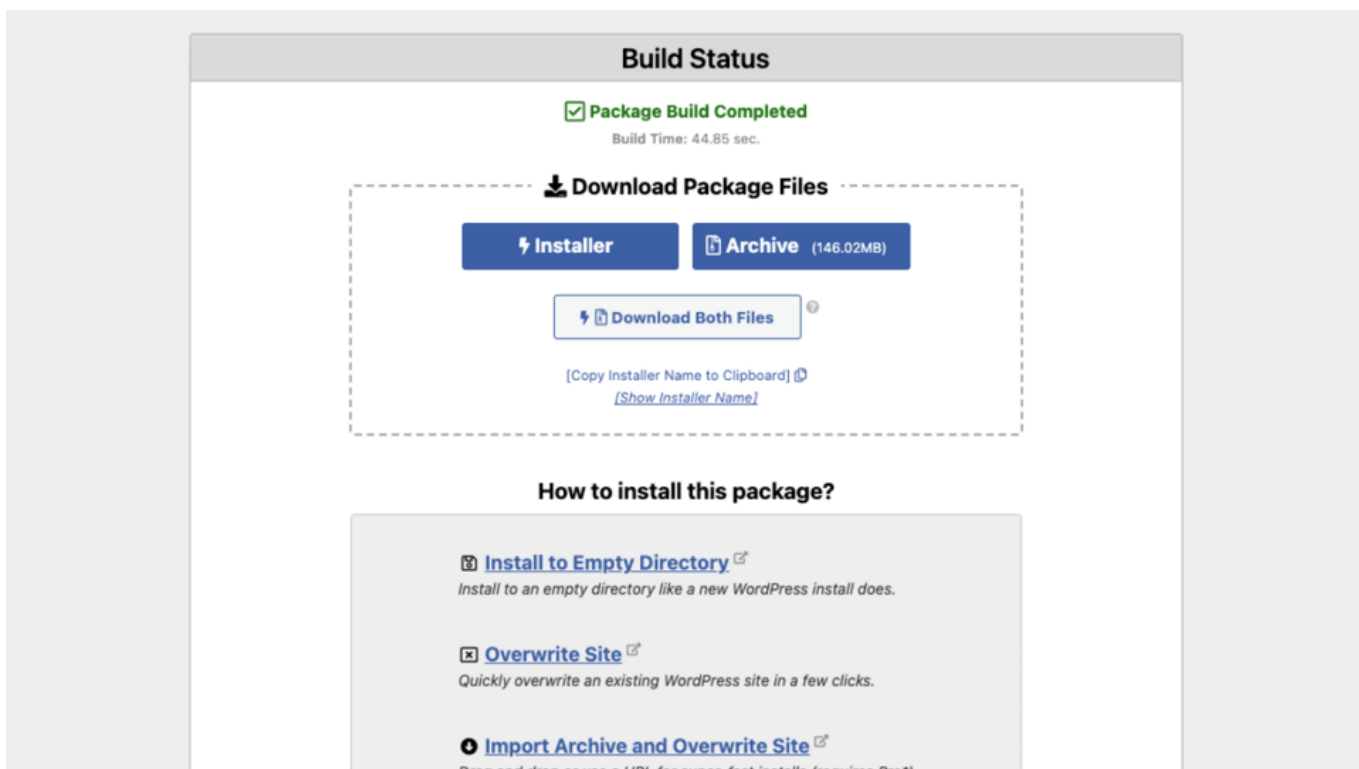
Build Status

Package Build Completed

Build Time: 44.85 sec.

Download Package Files

Installer

Archive (146.02MB)

Download Both Files

[Copy Installer Name to Clipboard]

[Show Installer Name]

How to install this package?

Install to Empty Directory

Install to an empty directory like a new WordPress install does.

Overwrite Site

Quickly overwrite an existing WordPress site in a few clicks.

Import Archive and Overwrite Site

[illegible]